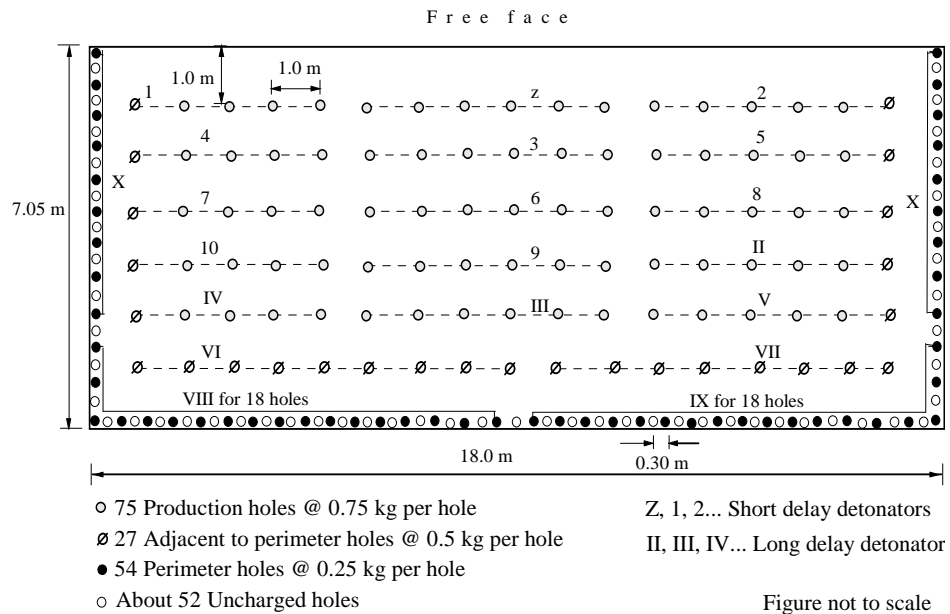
Free face

1.0 m

1.0 m

1

z

2

4

3

5

X

7

6

8

X

7.05 m

10

9

II

IV

III

V

VI

VII

VIII for 18 holes

IX for 18 holes

18.0 m

0.30 m

○ 75 Production holes @ 0.75 kg per hole

ø 27 Adjacent to perimeter holes @ 0.5 kg per hole

● 54 Perimeter holes @ 0.25 kg per hole

○ About 52 Uncharged holes

Z, 1, 2... Short delay detonators

II, III, IV... Long delay detonator

Figure not to scale